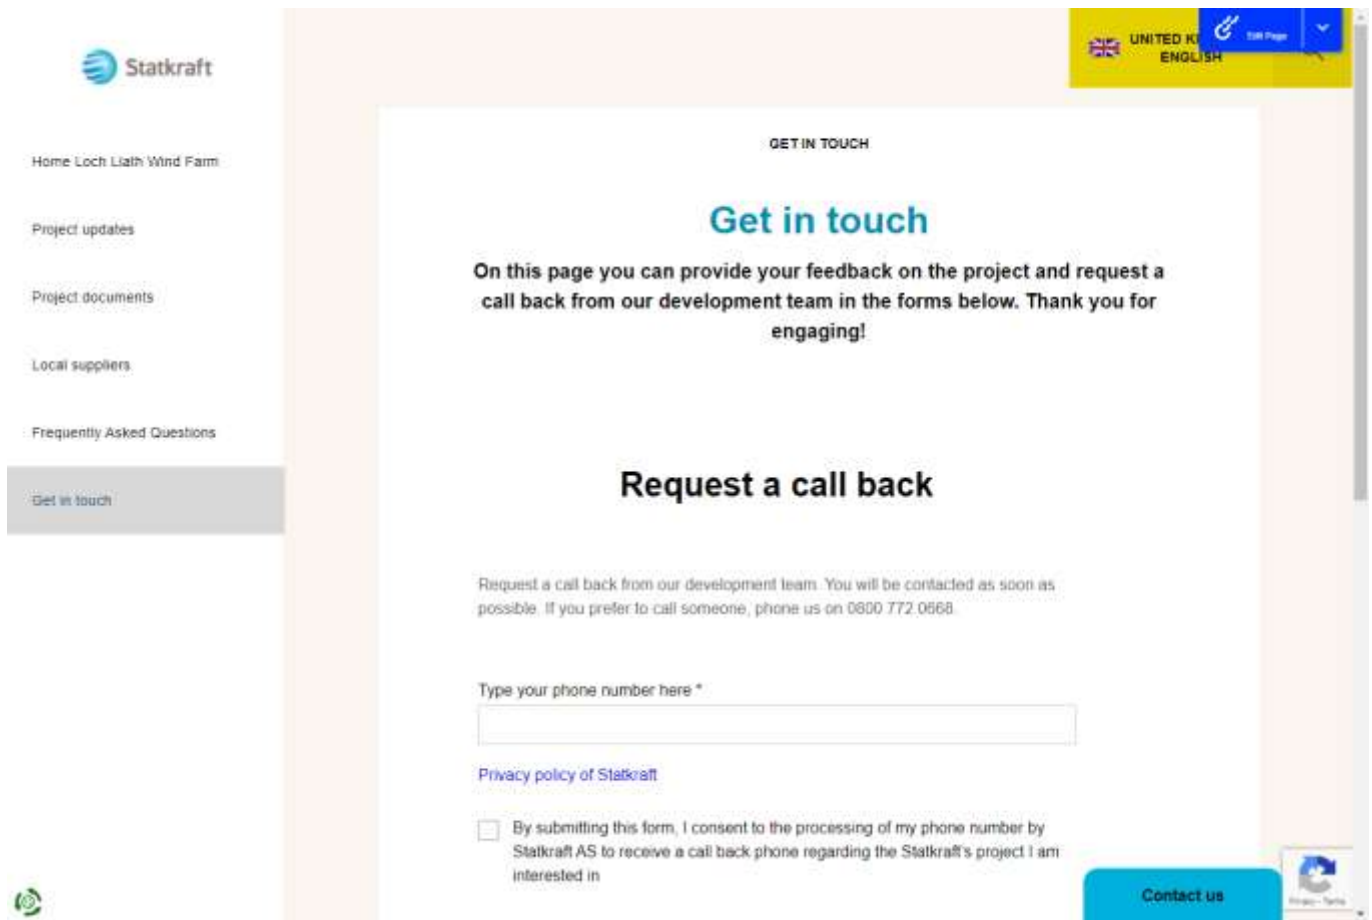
Statkraft

Home Loch Liath Wind Farm

Project updates

Project documents

Local suppliers

Frequently Asked Questions

Get in touch

UNITED K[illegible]
ENGLISH

Edit Page

GET IN TOUCH

Get in touch

On this page you can provide your feedback on the project and request a call back from our development team in the forms below. Thank you for engaging!

Request a call back

Request a call back from our development team. You will be contacted as soon as possible. If you prefer to call someone, phone us on 0800 772 0668.

Type your phone number here *

Privacy policy of Statkraft

By submitting this form, I consent to the processing of my phone number by Statkraft AS to receive a call back phone regarding the Statkraft's project I am interested in

Contact us

Privacy - Terms